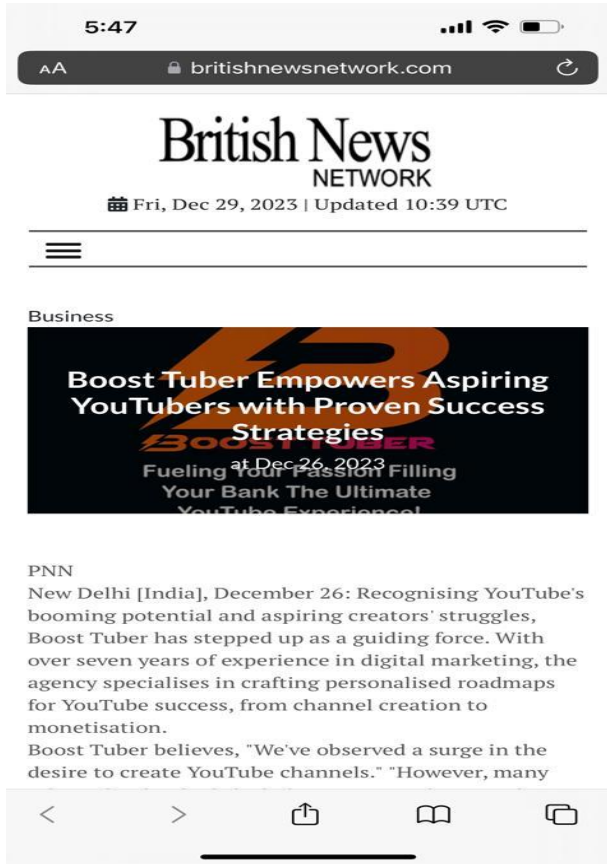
5:47

AA britishnewsnetwork.com

British News NETWORK

Fri, Dec 29, 2023 | Updated 10:39 UTC

Business

Boost Tuber Empowers Aspiring YouTubers with Proven Success Strategies

at Dec 26, 2023

BOOST TUBER
Fueling Your Passion Filling Your Bank The Ultimate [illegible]

PNN
New Delhi [India], December 26: Recognising YouTube's booming potential and aspiring creators' struggles, Boost Tuber has stepped up as a guiding force. With over seven years of experience in digital marketing, the agency specialises in crafting personalised roadmaps for YouTube success, from channel creation to monetisation.
Boost Tuber believes, "We've observed a surge in the desire to create YouTube channels." "However, many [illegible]